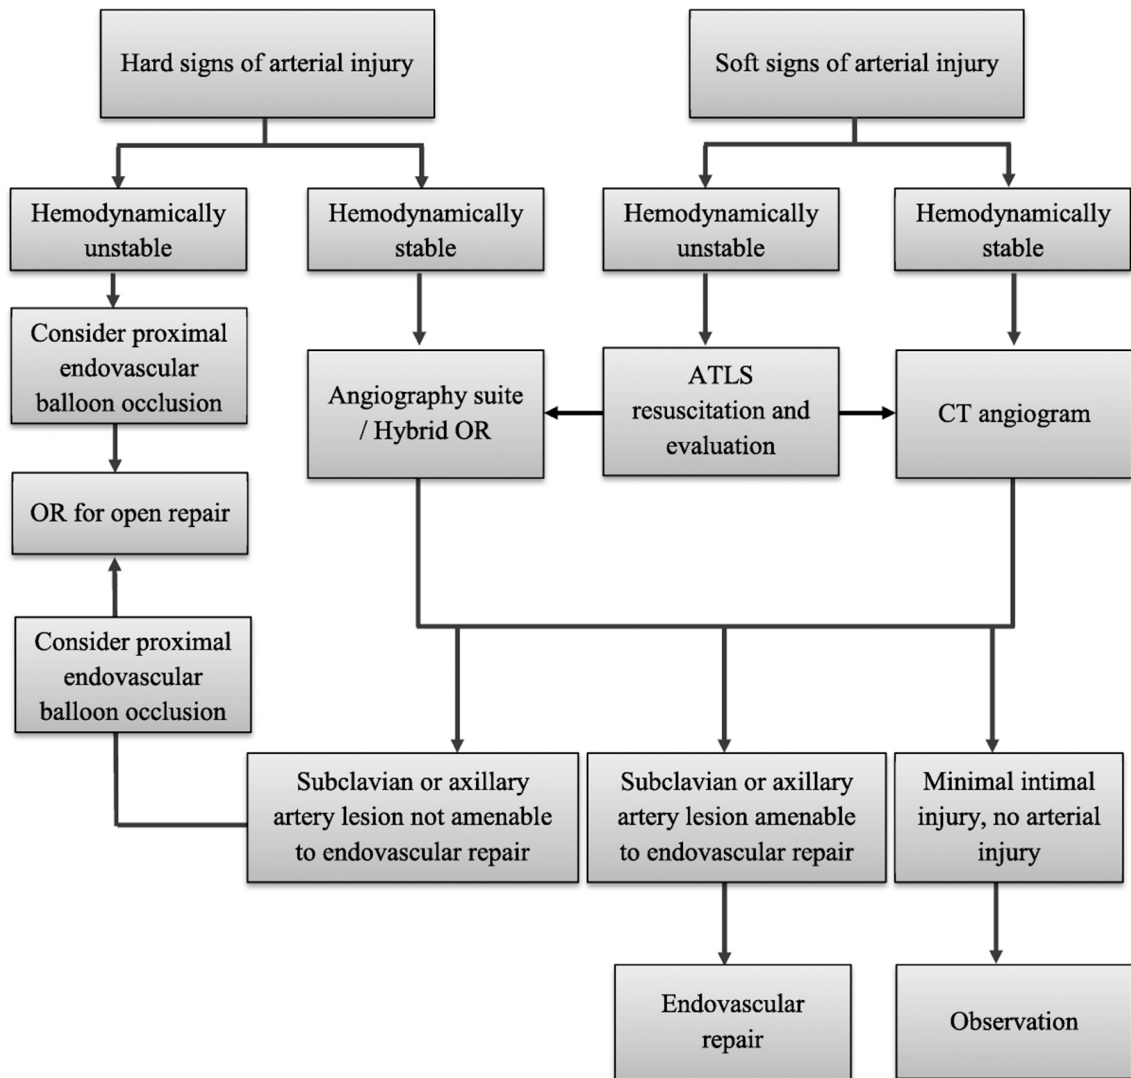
Hard signs of arterial injury

Soft signs of arterial injury

Hemodynamically unstable

Hemodynamically stable

Hemodynamically unstable

Hemodynamically stable

Consider proximal endovascular balloon occlusion

Angiography suite / Hybrid OR

ATLS resuscitation and evaluation

CT angiogram

OR for open repair

Consider proximal endovascular balloon occlusion

Subclavian or axillary artery lesion not amenable to endovascular repair

Subclavian or axillary artery lesion amenable to endovascular repair

Minimal intimal injury, no arterial injury

Endovascular repair

Observation